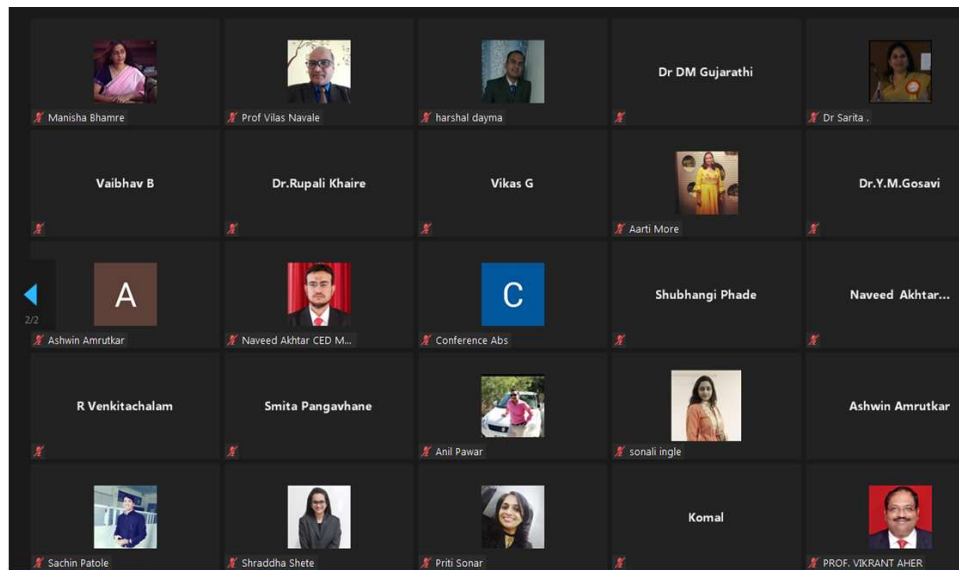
Manisha Bhamre

Prof Vilas Navale

harshal dayma

Dr DM Gujarathi

Dr Sarita .

Vaibhav B

Dr.Rupali Khaire

Vikas G

Aarti More

Dr.Y.M.Gosavi

2/2

A

Ashwin Amrutkar

Naveed Akhtar CED M...

C

Conference Abs

Shubhangi Phade

Naveed Akhtar...

R Venkitachalam

Smita Pangavhane

Anil Pawar

sonali ingle

Ashwin Amrutkar

Sachin Patole

Shraddha Shete

Priti Sonar

Komal

PROF. VIKRANT AHER